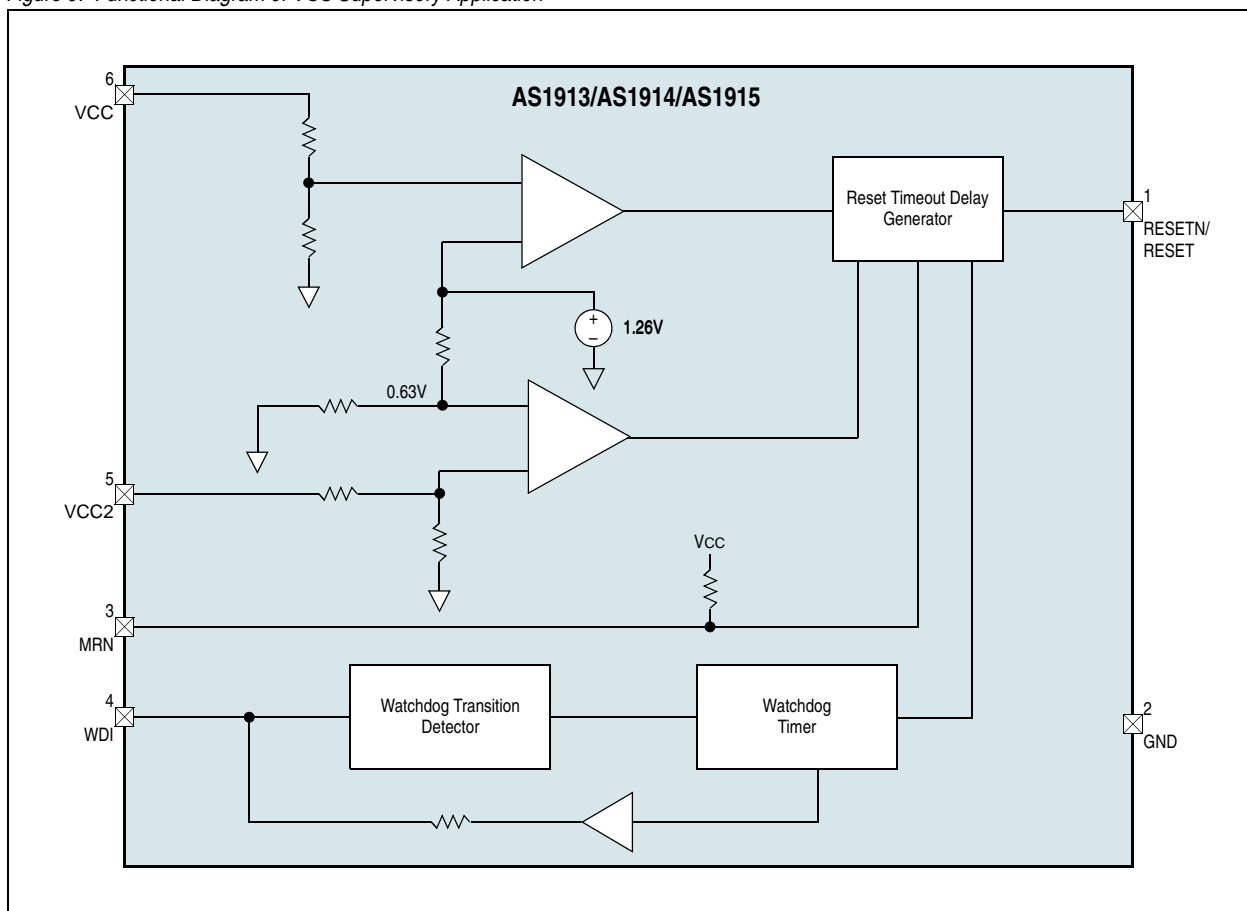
Figure 6. Functional Diagram of VCC Supervisory Application

AS1913/AS1914/AS1915

6
VCC

Reset Timeout Delay Generator

1
RESETN/
RESET

+
−
1.26V

0.63V

5
VCC2

Vcc

3
MRN

4
WDI

Watchdog Transition Detector

Watchdog Timer

2
GND